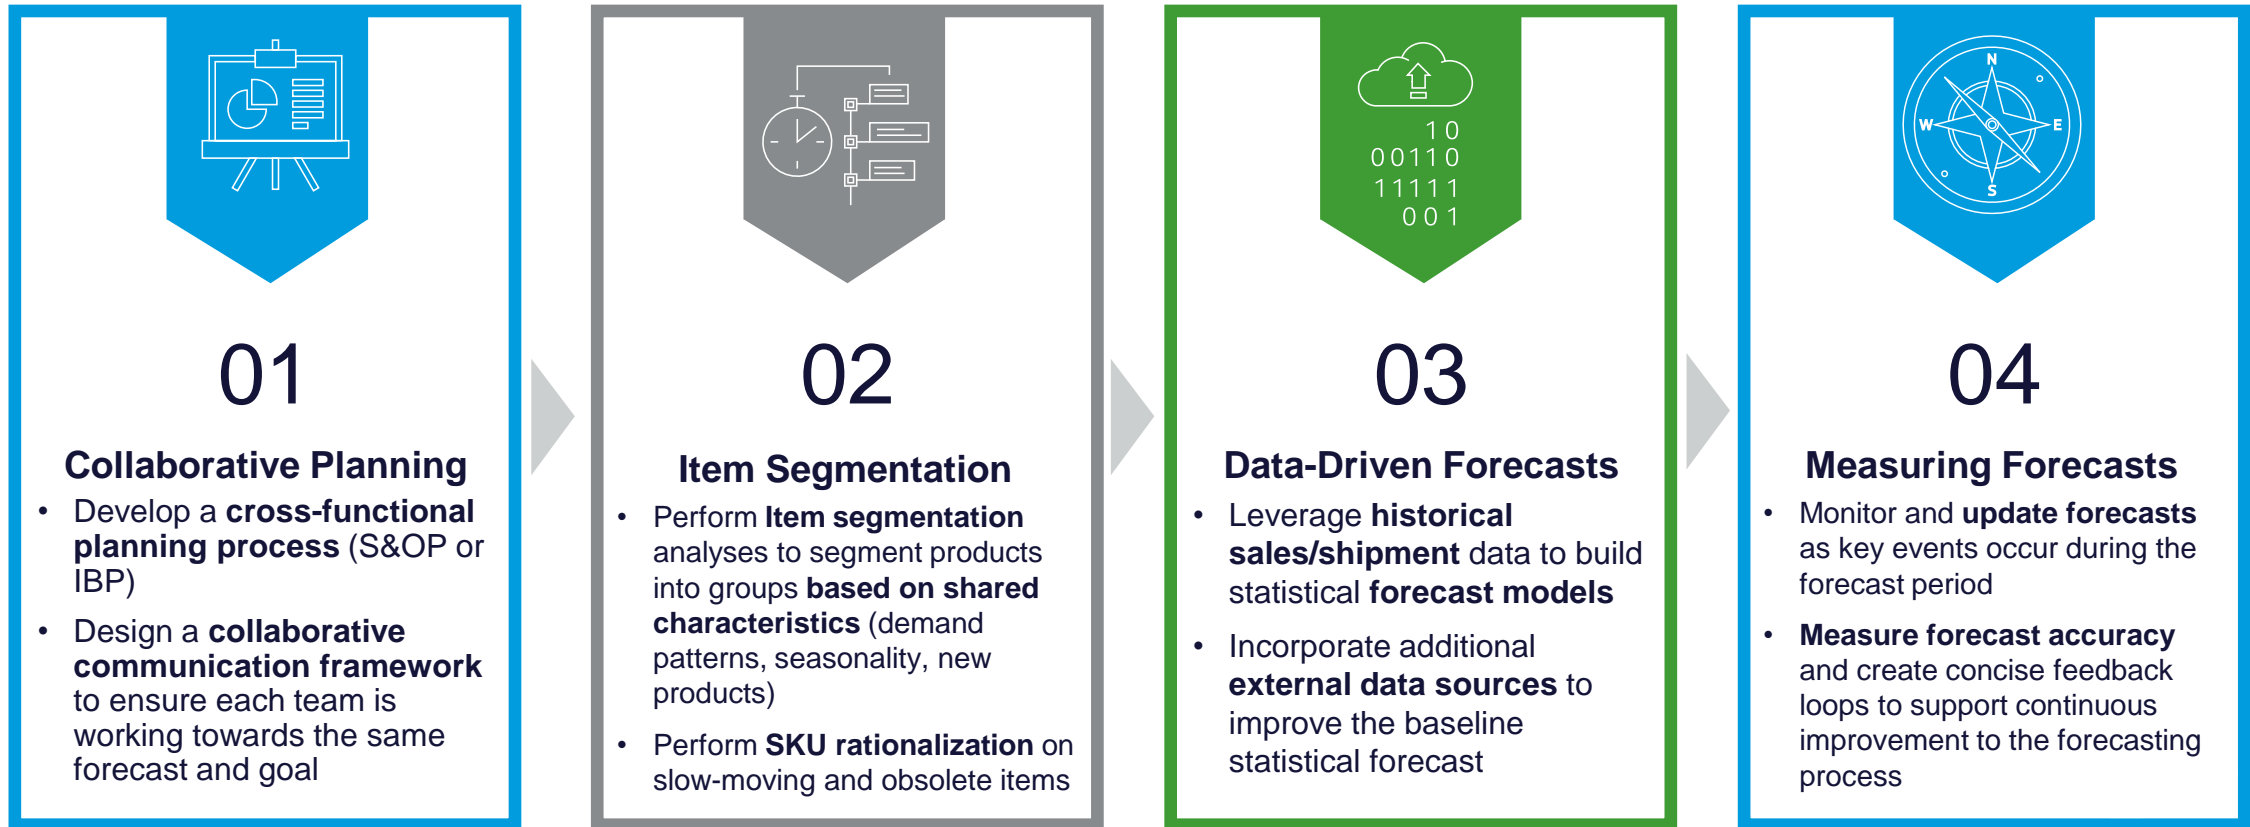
01

Collaborative Planning

- Develop a cross-functional planning process (S&OP or IBP)
- Design a collaborative communication framework to ensure each team is working towards the same forecast and goal

02

Item Segmentation

- Perform Item segmentation analyses to segment products into groups based on shared characteristics (demand patterns, seasonality, new products)
- Perform SKU rationalization on slow-moving and obsolete items

10
00110
11111
001

03

Data-Driven Forecasts

- Leverage historical sales/shipment data to build statistical forecast models
- Incorporate additional external data sources to improve the baseline statistical forecast

N
W
E
S

04

Measuring Forecasts

- Monitor and update forecasts as key events occur during the forecast period
- Measure forecast accuracy and create concise feedback loops to support continuous improvement to the forecasting process